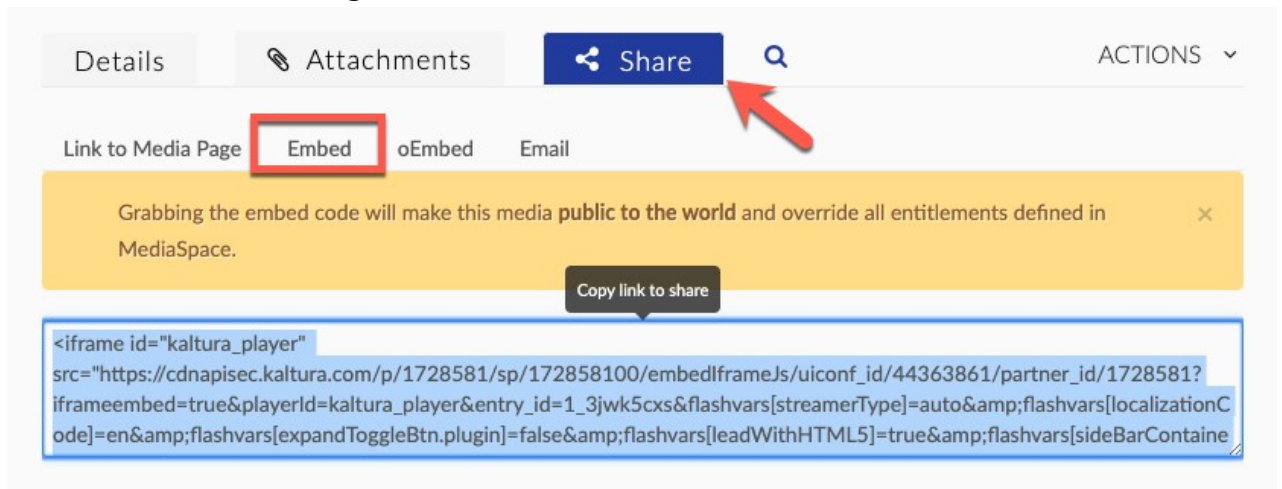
Details Attachments Share ACTIONS

Link to Media Page Embed oEmbed Email

Grabbing the embed code will make this media **public to the world** and override all entitlements defined in MediaSpace. ×

Copy link to share

<iframe id="kaltura_player" src="https://cdnapisec.kaltura.com/p/1728581/sp/172858100/embedIframeJs/uiconf_id/44363861/partner_id/1728581?iframeembed=true&playerId=kaltura_player&entry_id=1_3jwk5cxs&flashvars[streamerType]=auto&amp;flashvars[localizationCode]=en&amp;flashvars[expandToggleBtn.plugin]=false&amp;flashvars[leadWithHTML5]=true&amp;flashvars[sideBarContaine